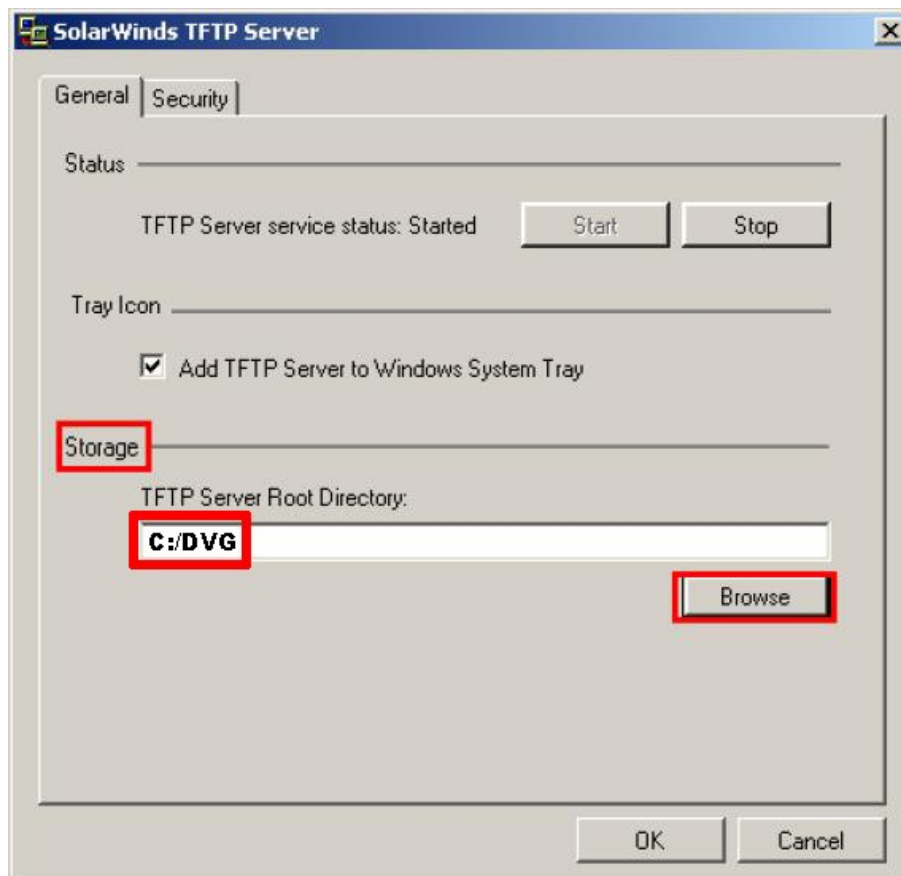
SolarWinds TFTP Server

General | Security

Status

TFTP Server service status: Started

Start

Stop

Tray Icon

Add TFTP Server to Windows System Tray

Storage

TFTP Server Root Directory:

C:/DVG

Browse

OK

Cancel